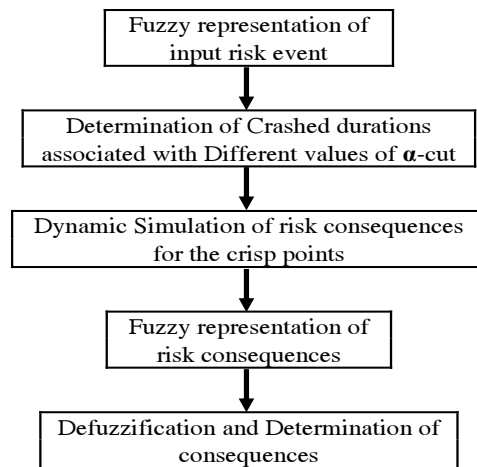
Fuzzy representation of input risk event

Determination of Crashed durations associated with Different values of $\alpha$-cut

Dynamic Simulation of risk consequences for the crisp points

Fuzzy representation of risk consequences

Defuzzification and Determination of consequences